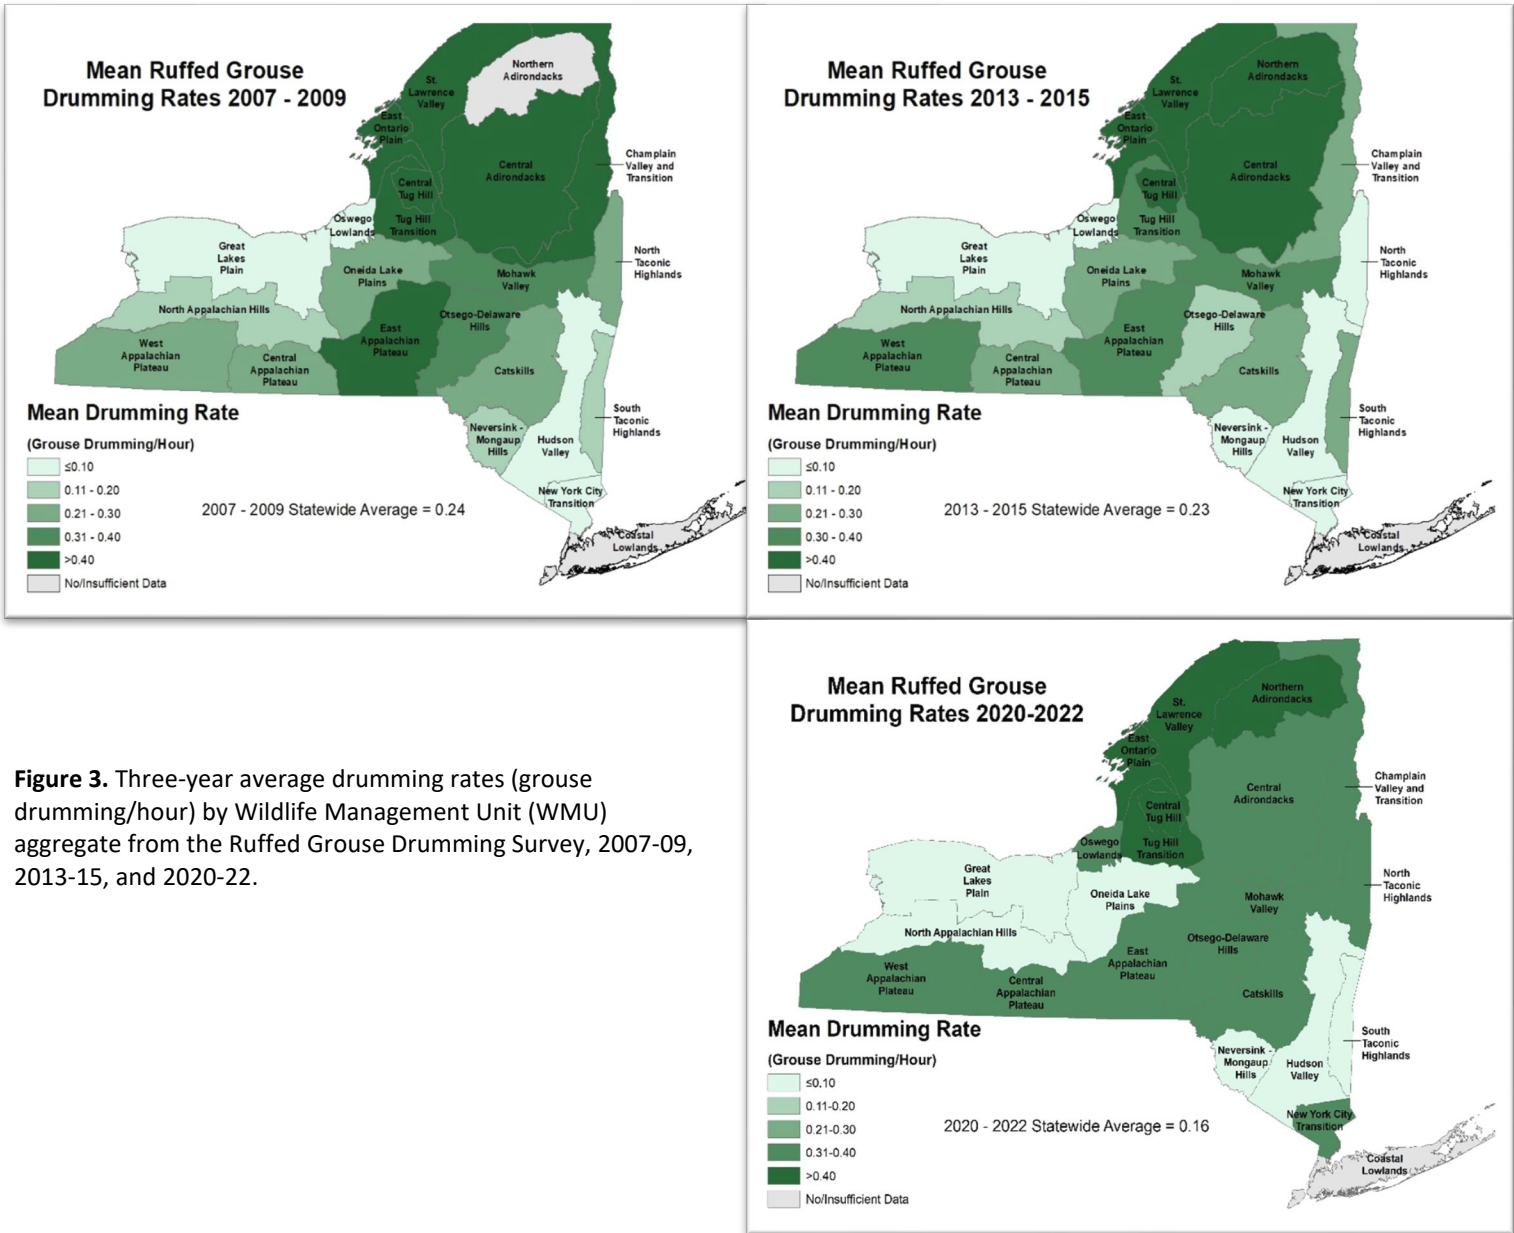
Mean Ruffed Grouse
Drumming Rates 2007 - 2009

Northern Adirondacks
St. Lawrence Valley
East Ontario Plain
Central Adirondacks
Champlain Valley and Transition
Central Tug Hill
Oswego Lowlands
Tug Hill Transition
Great Lakes Plain
Oneida Lake Plains
Mohawk Valley
North Taconic Highlands
North Appalachian Hills
Otsego-Delaware Hills
East Appalachian Plateau
West Appalachian Plateau
Central Appalachian Plateau
Catskills
South Taconic Highlands
Neversink - Mongaup Hills
Hudson Valley
New York City Transition
Coastal Lowlands

Mean Drumming Rate
(Grouse Drumming/Hour)
≤0.10
0.11 - 0.20
0.21 - 0.30
0.31 - 0.40
>0.40
No/Insufficient Data

2007 - 2009 Statewide Average = 0.24

Mean Ruffed Grouse
Drumming Rates 2013 - 2015

Northern Adirondacks
St. Lawrence Valley
East Ontario Plain
Central Adirondacks
Champlain Valley and Transition
Central Tug Hill
Oswego Lowlands
Tug Hill Transition
Great Lakes Plain
Oneida Lake Plains
Mohawk Valley
North Taconic Highlands
North Appalachian Hills
Otsego-Delaware Hills
East Appalachian Plateau
West Appalachian Plateau
Central Appalachian Plateau
Catskills
South Taconic Highlands
Neversink - Mongaup Hills
Hudson Valley
New York City Transition
Coastal Lowlands

Mean Drumming Rate
(Grouse Drumming/Hour)
≤0.10
0.11 - 0.20
0.21 - 0.30
0.30 - 0.40
>0.40
No/Insufficient Data

2013 - 2015 Statewide Average = 0.23

**Figure 3.** Three-year average drumming rates (grouse drumming/hour) by Wildlife Management Unit (WMU) aggregate from the Ruffed Grouse Drumming Survey, 2007-09, 2013-15, and 2020-22.

Mean Ruffed Grouse
Drumming Rates 2020-2022

Northern Adirondacks
St. Lawrence Valley
East Ontario Plain
Central Adirondacks
Champlain Valley and Transition
Central Tug Hill
Oswego Lowlands
Tug Hill Transition
Great Lakes Plain
Oneida Lake Plains
North Taconic Highlands
Mohawk Valley
North Appalachian Hills
Otsego-Delaware Hills
East Appalachian Plateau
West Appalachian Plateau
Central Appalachian Plateau
Catskills
South Taconic Highlands
Neversink - Mongaup Hills
Hudson Valley
New York City Transition
Coastal Lowlands

Mean Drumming Rate
(Grouse Drumming/Hour)
≤0.10
0.11-0.20
0.21-0.30
0.31-0.40
>0.40
No/Insufficient Data

2020 - 2022 Statewide Average = 0.16